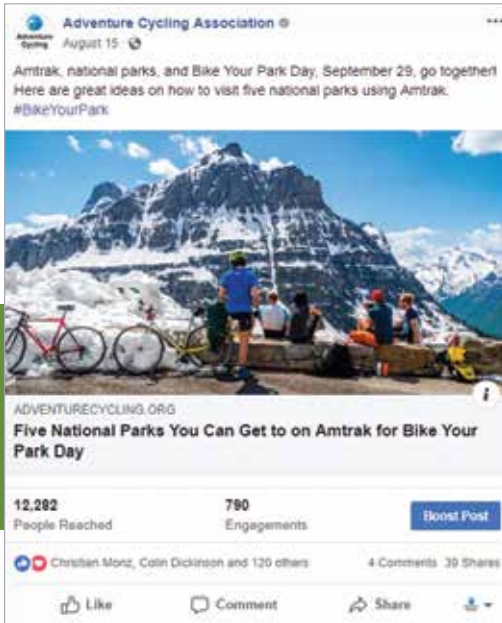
Adventure Cycling
Adventure Cycling Association
August 15

Amtrak, national parks, and Bike Your Park Day, September 29, go together! Here are great ideas on how to visit five national parks using Amtrak. #BikeYourPark

i

ADVENTURECYCLING.ORG
Five National Parks You Can Get to on Amtrak for Bike Your Park Day

12,282
People Reached

790
Engagements

Boost Post

Christian Monz, Colin Dickinson and 120 others

4 Comments 39 Shares

Like

Comment

Share